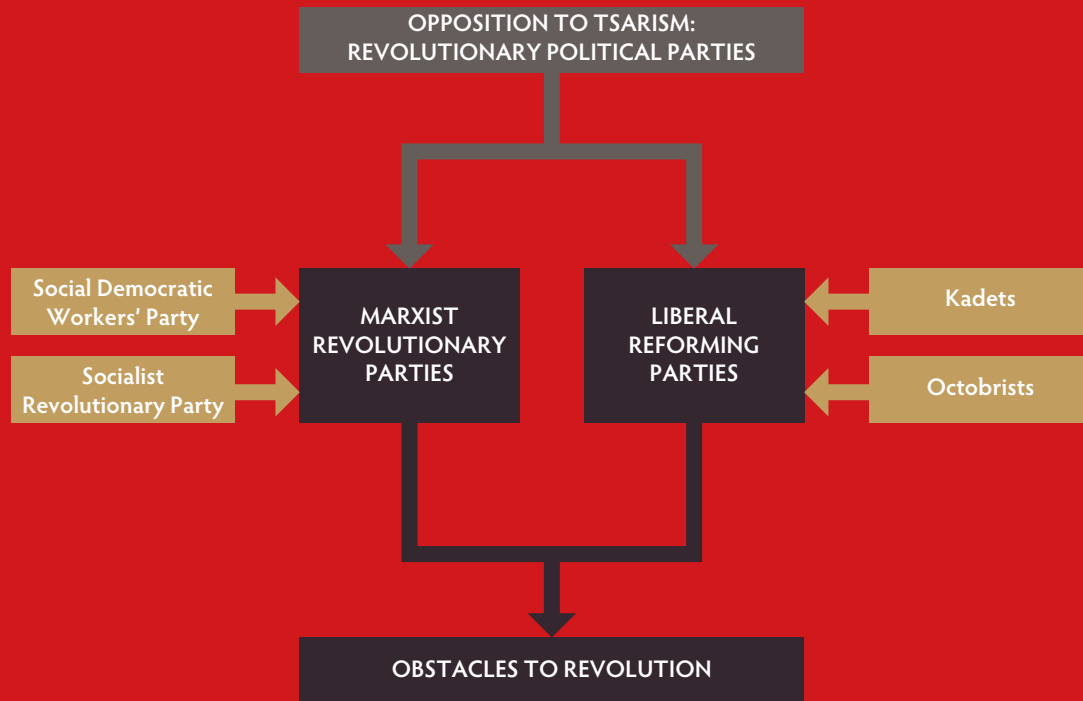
OPPOSITION TO TSARISM:
REVOLUTIONARY POLITICAL PARTIES

Social Democratic Workers' Party

Socialist Revolutionary Party

MARXIST REVOLUTIONARY PARTIES

LIBERAL REFORMING PARTIES

Kadets

Octobrists

OBSTACLES TO REVOLUTION